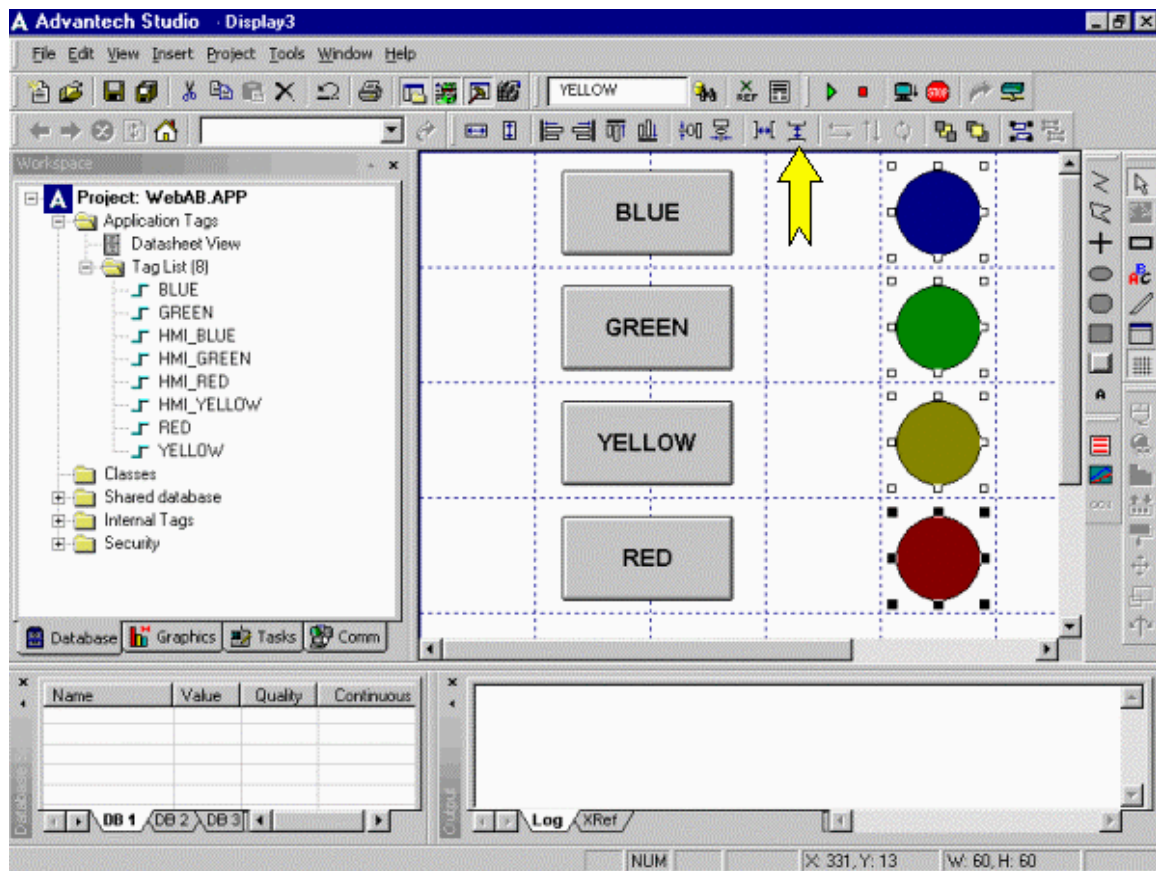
Advantech Studio - Display3

File Edit View Insert Project Tools Window Help

YELLOW

Workspace

Project: WebAB.APP
Application Tags
Datasheet View
Tag List (8)
BLUE
GREEN
HMI_BLUE
HMI_GREEN
HMI_RED
HMI_YELLOW
RED
YELLOW
Classes
Shared database
Internal Tags
Security

Database Graphics Tasks Comm

BLUE

GREEN

YELLOW

RED

| Name | Value | Quality | Continuous |
|---|---|---|---|
| | | | |

DB 1 DB 2 DB 3

Database

Output

Log XRef

NUM X: 331, Y: 13 W: 60, H: 60